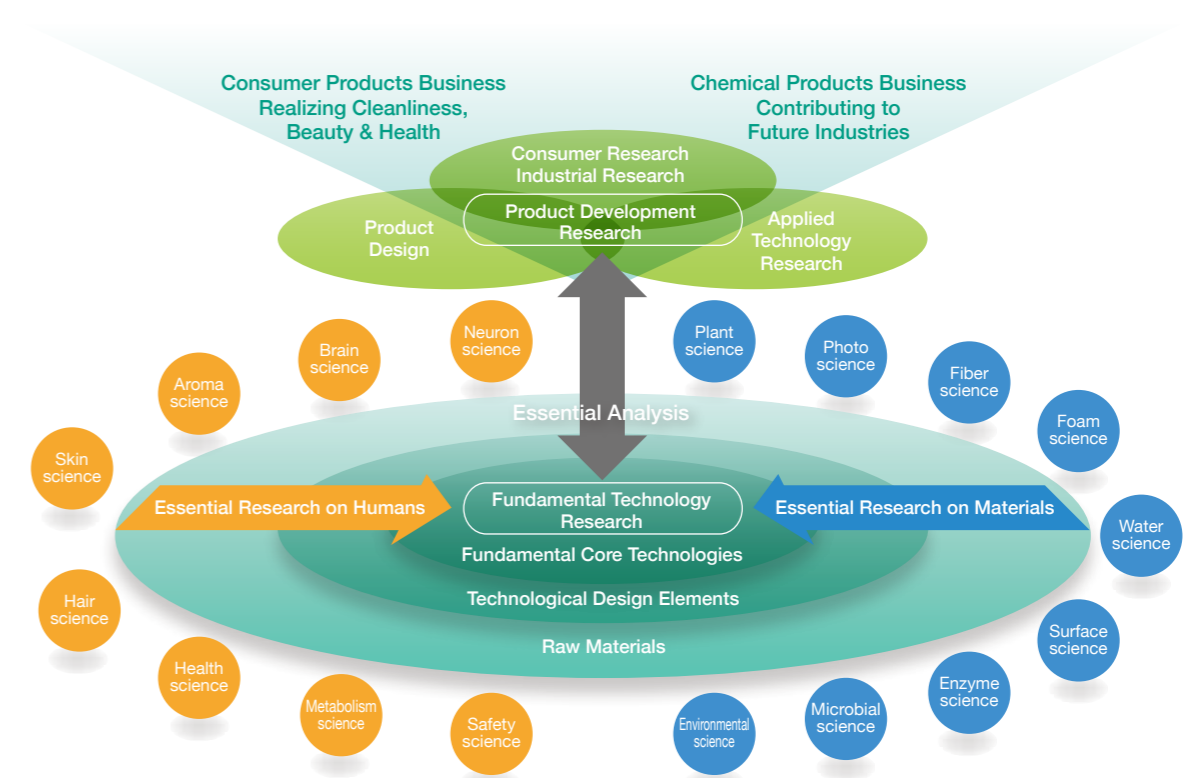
Consumer Products Business
Realizing Cleanliness,
Beauty & Health

Chemical Products Business
Contributing to
Future Industries

Consumer Research
Industrial Research

Product Design

Product Development
Research

Applied
Technology
Research

Neuron science

Brain science

Aroma science

Skin science

Plant science

Photo science

Fiber science

Foam science

Essential Analysis

Essential Research on Humans

Fundamental Technology
Research

Essential Research on Materials

Water science

Fundamental Core Technologies

Technological Design Elements

Raw Materials

Hair science

Health science

Metabolism science

Safety science

Environmental science

Microbial science

Enzyme science

Surface science